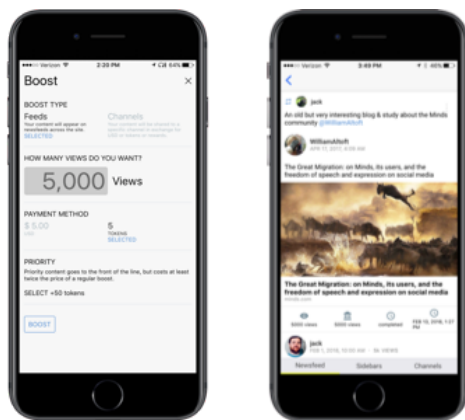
•••○○ Verizon 3:20 PM 64%

Boost ×

BOOST TYPE

Feeds
Your content will appear on newsfeeds across the site.
SELECTED

Channels
Your content will be shared to a specific channel in exchange for USD or tokens as rewards.

HOW MANY VIEWS DO YOU WANT?

5,000 Views

PAYMENT METHOD

$ 5.00
USD

5
TOKENS
SELECTED

PRIORITY
Priority content goes to the front of the line, but costs at least twice the price of a regular boost.

SELECT +50 tokens

BOOST

•••○○ Verizon 3:49 PM 46%

<

jack

An old but very interesting blog & study about the Minds community @WilliamAlltoft

WilliamAlltoft
APR 17, 2017, 6:06 PM

The Great Migration: on Minds, its users, and the freedom of speech and expression on social media

The Great Migration: on Minds, its users, and the freedom of speech and expression on social media
minds.com

5000 views 5000 views completed FEB 12, 2018, 1:07 PM

jack
FEB 1, 2018, 10:55 AM · 3k VIEWS

Newsfeed Sidebars Channels